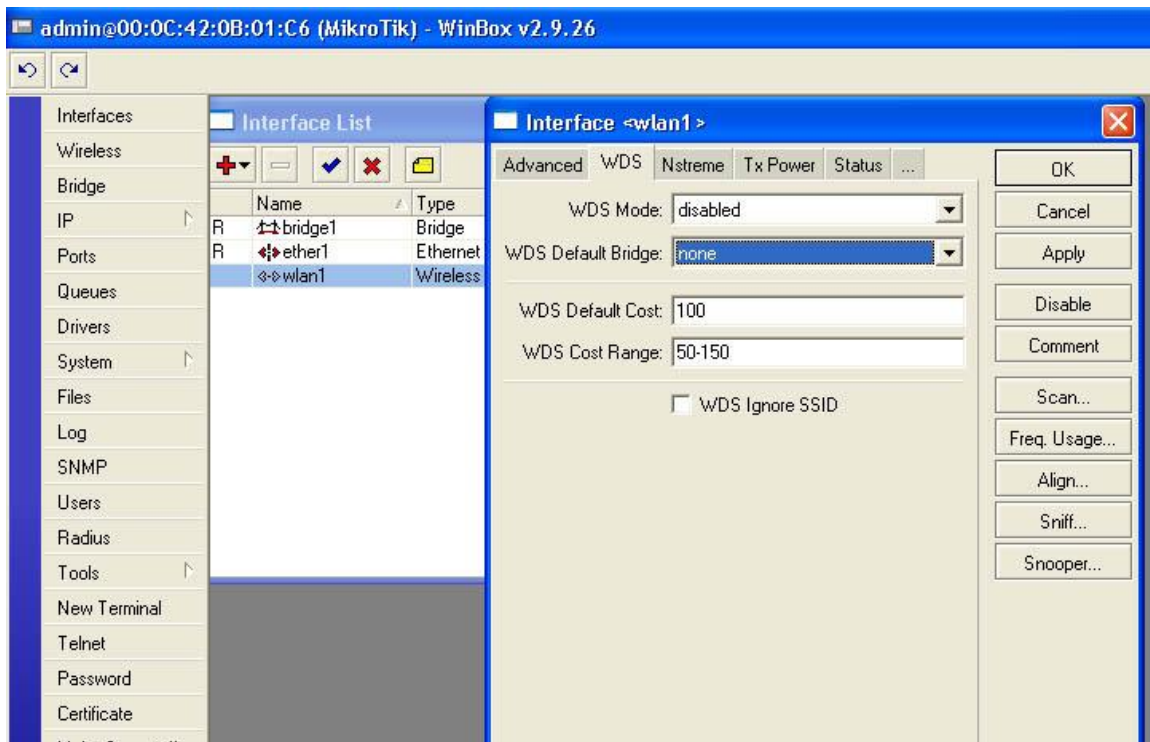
admin@00:0C:42:0B:01:C6 (MikroTik) - WinBox v2.9.26

Interfaces
Wireless
Bridge
IP
Ports
Queues
Drivers
System
Files
Log
SNMP
Users
Radius
Tools
New Terminal
Telnet
Password
Certificate

Interface List

| | Name | Type |
|---|---|---|
| R | bridge1 | Bridge |
| R | ether1 | Ethernet |
| | wlan1 | Wireless |

Interface <wlan1>

Advanced WDS Nstreme Tx Power Status ...

WDS Mode: disabled
WDS Default Bridge: none
WDS Default Cost: 100
WDS Cost Range: 50-150
WDS Ignore SSID

OK
Cancel
Apply
Disable
Comment
Scan...
Freq. Usage...
Align...
Sniff...
Snooper...